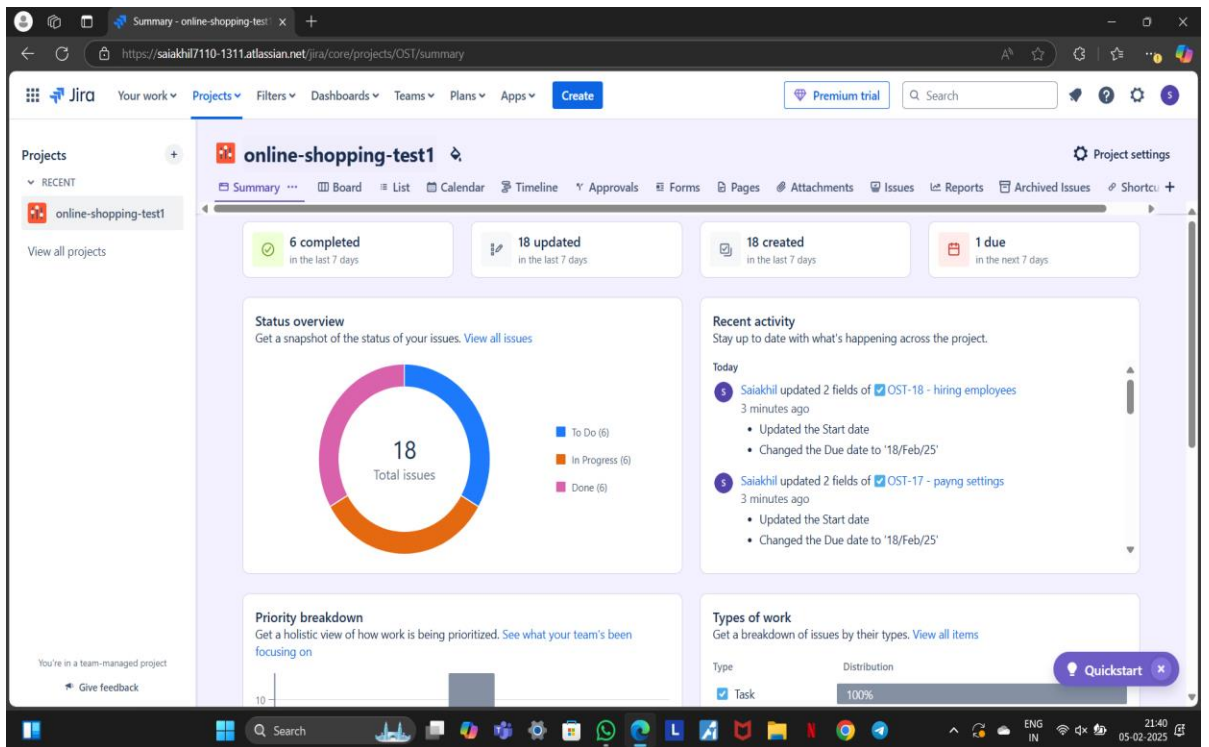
Summary - online-shopping-test1

https://saiakhil7110-1311.atlassian.net/jira/core/projects/OST/summary

Jira Your work Projects Filters Dashboards Teams Plans Apps Create

Premium trial Search

Projects
RECENT
online-shopping-test1
View all projects

online-shopping-test1

Project settings

Summary Board List Calendar Timeline Approvals Forms Pages Attachments Issues Reports Archived Issues Shortcu

6 completed
in the last 7 days

18 updated
in the last 7 days

18 created
in the last 7 days

1 due
in the next 7 days

Status overview
Get a snapshot of the status of your issues. View all issues

18
Total issues

To Do (6)
In Progress (6)
Done (6)

Recent activity
Stay up to date with what's happening across the project.

Today

Saiakhil updated 2 fields of OST-18 - hiring employees
3 minutes ago
• Updated the Start date
• Changed the Due date to '18/Feb/25'

Saiakhil updated 2 fields of OST-17 - payng settings
3 minutes ago
• Updated the Start date
• Changed the Due date to '18/Feb/25'

Priority breakdown
Get a holistic view of how work is being prioritized. See what your team's been focusing on

10

Types of work
Get a breakdown of issues by their types. View all items

Type Distribution
Task 100%

Quickstart

You're in a team-managed project
Give feedback

Search

ENG IN 21:40 05-02-2025